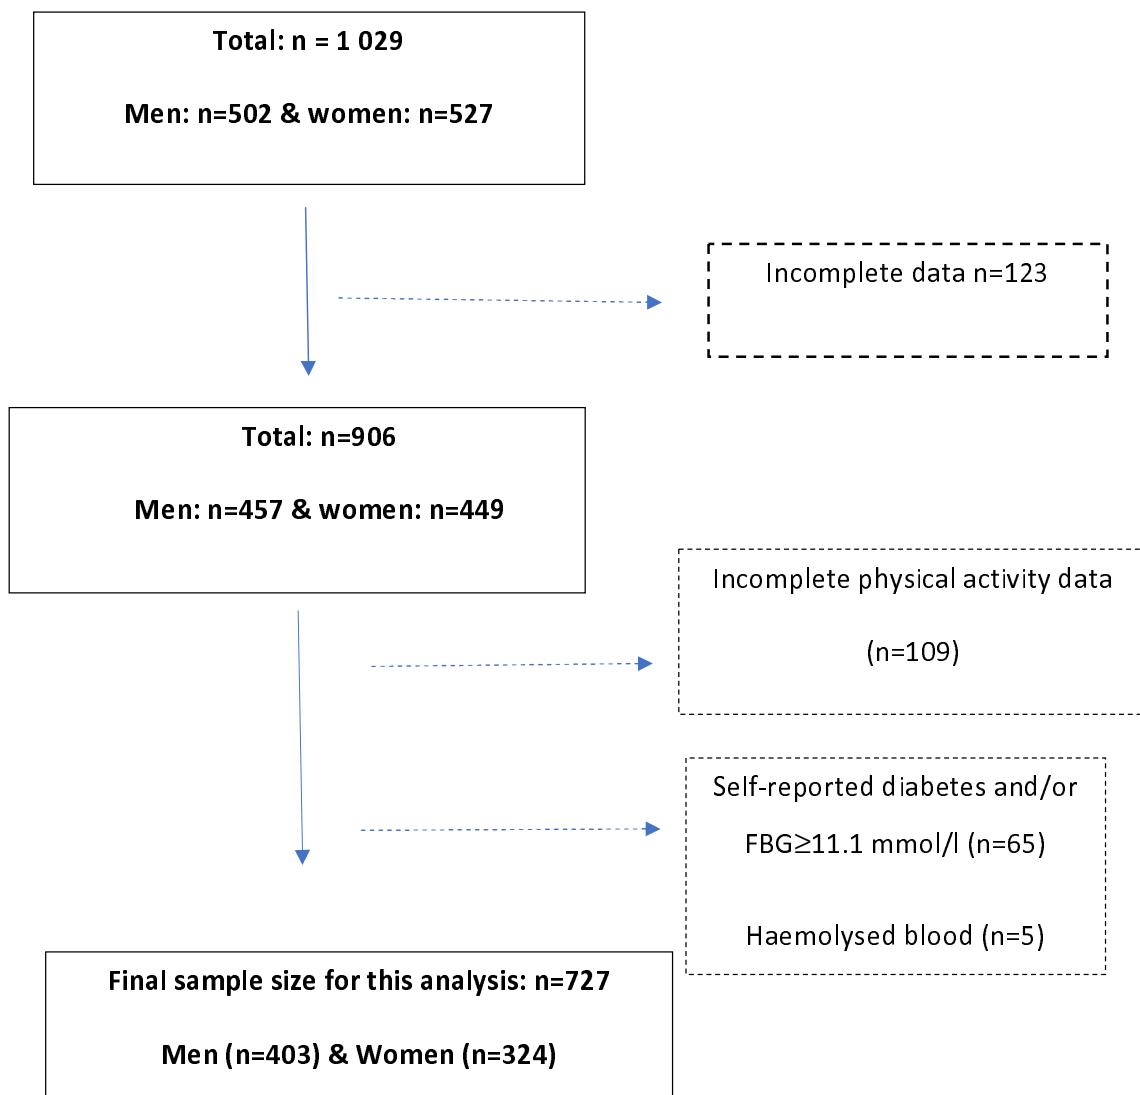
Total: n = 1 029

Men: n=502 & women: n=527

Incomplete data n=123

Total: n=906

Men: n=457 & women: n=449

Incomplete physical activity data

(n=109)

Self-reported diabetes and/or

FBG≥11.1 mmol/l (n=65)

Haemolysed blood (n=5)

Final sample size for this analysis: n=727

Men (n=403) & Women (n=324)